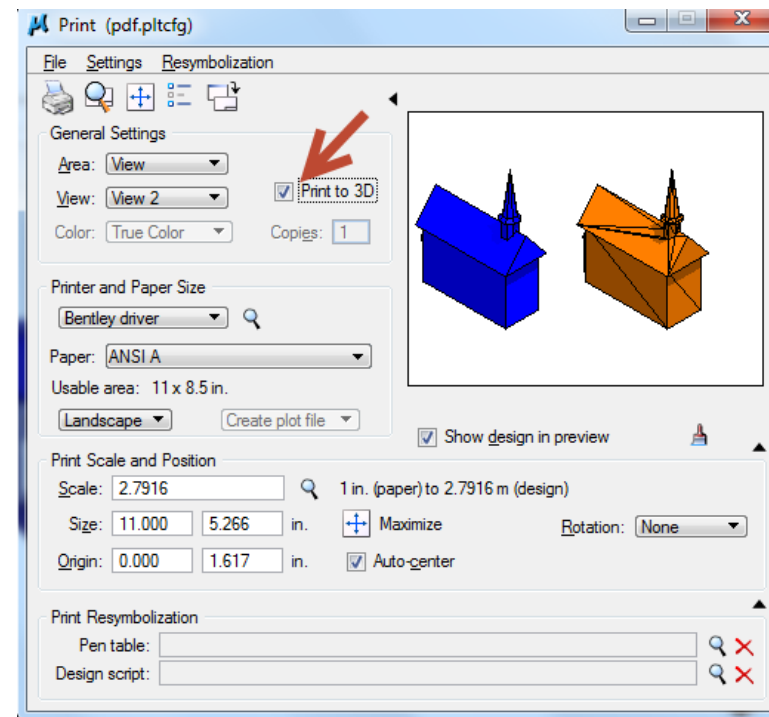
Print (pdf.pltcfg)

File Settings Resymbolization

General Settings

Area: View

View: View 2

Print to 3D

Color: True Color

Copies: 1

Printer and Paper Size

Bentley driver

Paper: ANSI A

Usable area: 11 x 8.5 in.

Landscape

Create plot file

Show design in preview

Print Scale and Position

Scale: 2.7916

1 in. (paper) to 2.7916 m (design)

Size: 11.000 5.266 in.

Maximize

Rotation: None

Origin: 0.000 1.617 in.

Auto-center

Print Resymbolization

Pen table:

Design script: